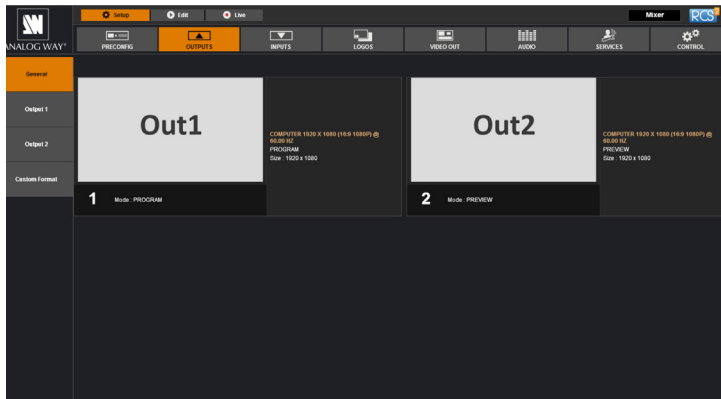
ANALOG WAY®

Setup
Edit
Live

Mixer
RCS²

PRECONFIG
OUTPUTS
INPUTS
LOGOS
VIDEO OUT
AUDIO
SERVICES
CONTROL

General
Output 1
Output 2
Custom Format

Out1

COMPUTER 1920 X 1080 (16:9 1080P) @ 60.00 HZ
PROGRAM
Size : 1920 x 1080

1 Mode : PROGRAM

Out2

COMPUTER 1920 X 1080 (16:9 1080P) @ 60.00 HZ
PREVIEW
Size : 1920 x 1080

2 Mode : PREVIEW